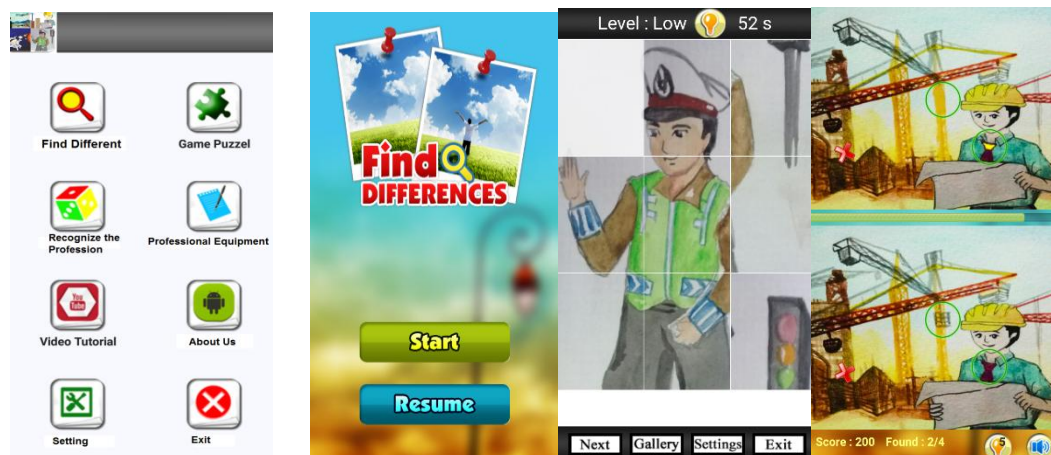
Find Different

Game Puzzel

Recognize the Profession

Professional Equipment

Video Tutorial

About Us

Setting

Exit

Find DIFFERENCES

Start

Resume

Level : Low 52 s

Next Gallery Settings Exit

Score : 200 Found : 2/4

5